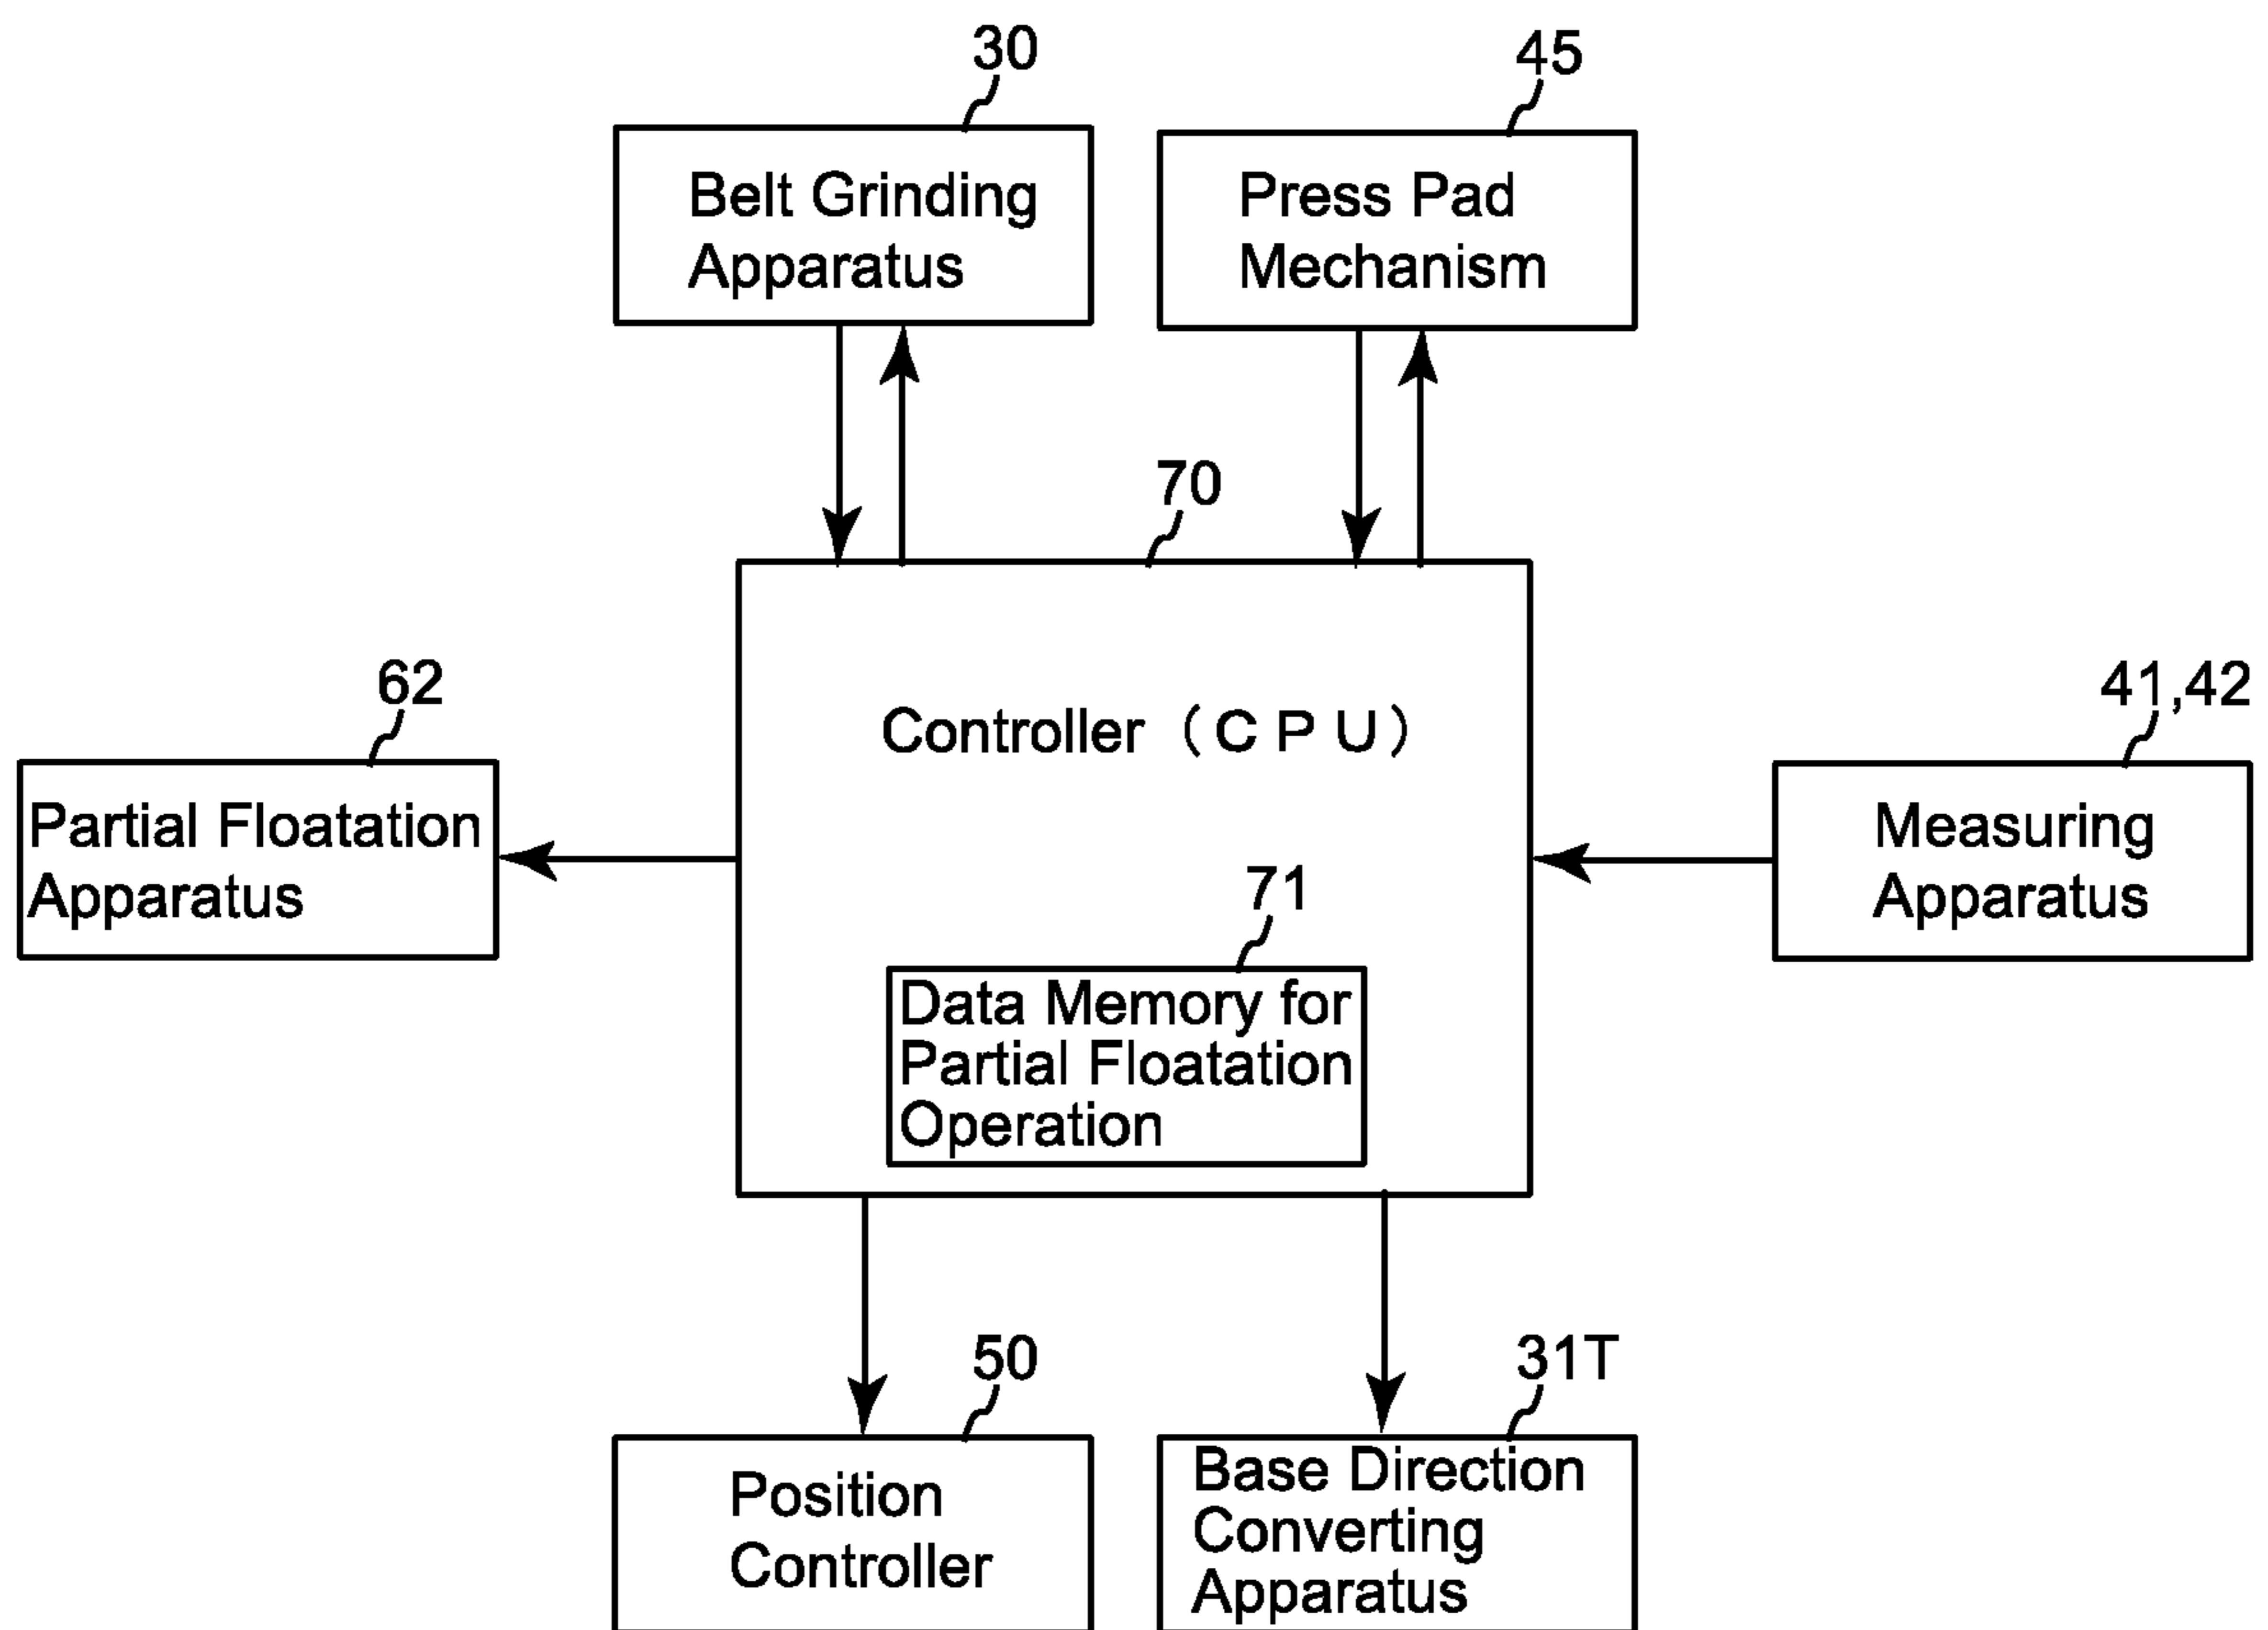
30

Belt Grinding Apparatus

45

Press Pad Mechanism

70

Controller（C P U）

71

Data Memory for Partial Floatation Operation

62

Partial Floatation Apparatus

41,42

Measuring Apparatus

50

Position Controller

31T

Base Direction Converting Apparatus